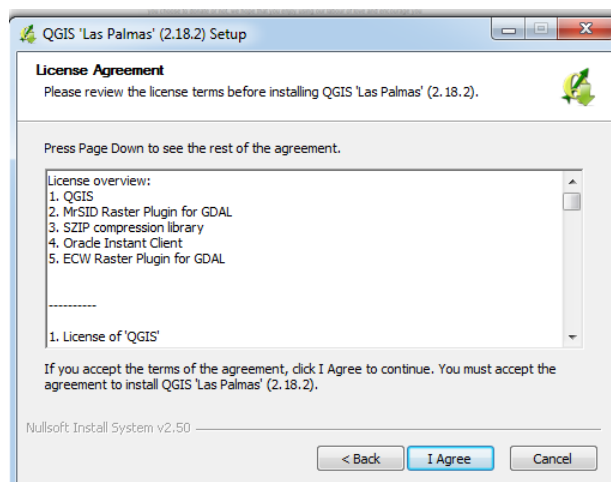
QGIS 'Las Palmas' (2.18.2) Setup

License Agreement
Please review the license terms before installing QGIS 'Las Palmas' (2.18.2).

Press Page Down to see the rest of the agreement.

License overview:
1. QGIS
2. MrSID Raster Plugin for GDAL
3. SZIP compression library
4. Oracle Instant Client
5. ECW Raster Plugin for GDAL

----------

1. License of 'QGIS'

If you accept the terms of the agreement, click I Agree to continue. You must accept the agreement to install QGIS 'Las Palmas' (2.18.2).

Nullsoft Install System v2.50

< Back
I Agree
Cancel